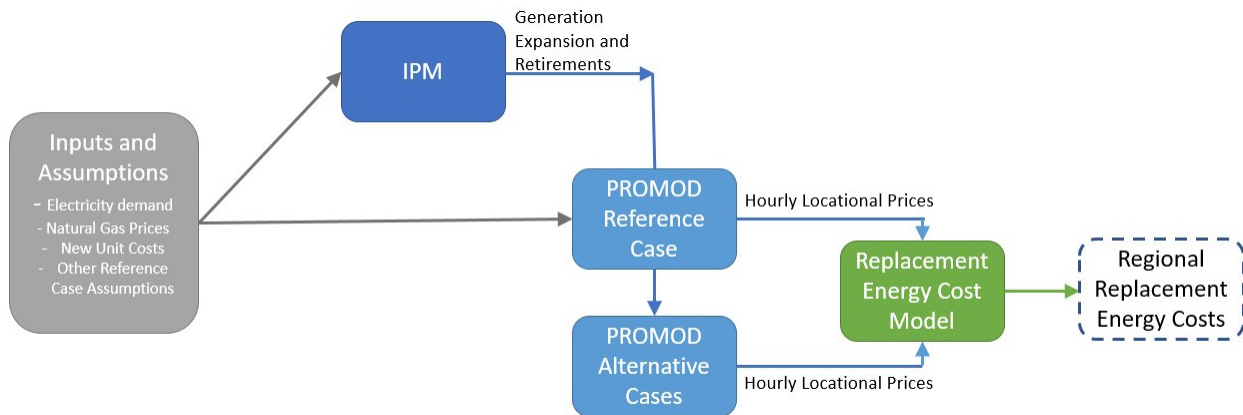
Inputs and Assumptions
- Electricity demand
- Natural Gas Prices
- New Unit Costs
- Other Reference Case Assumptions

IPM

Generation Expansion and Retirements

PROMOD Reference Case

Hourly Locational Prices

PROMOD Alternative Cases

Hourly Locational Prices

Replacement Energy Cost Model

Regional Replacement Energy Costs